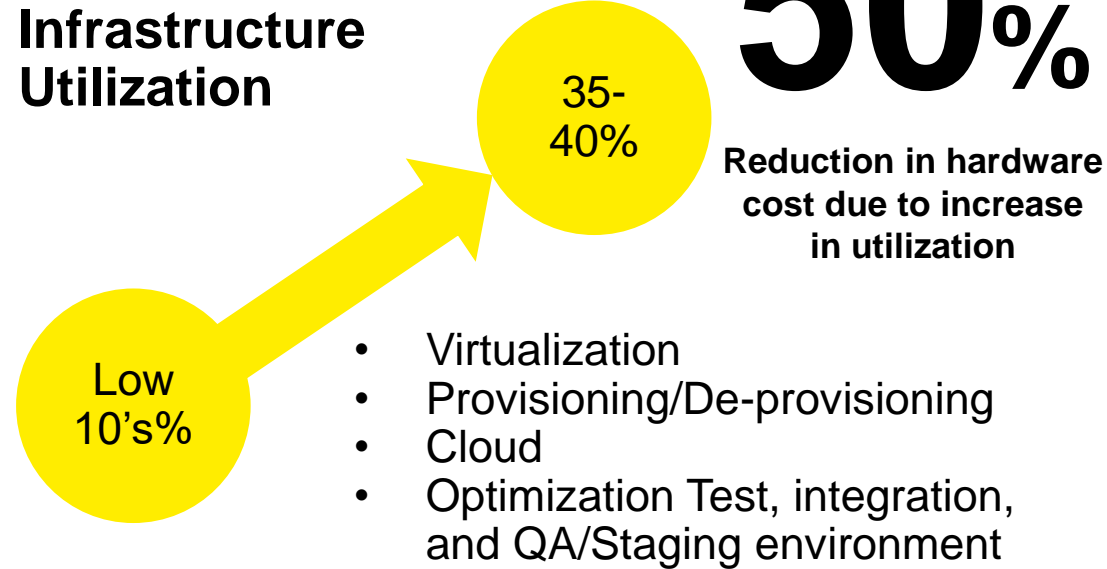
Infrastructure Utilization

35-40%

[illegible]%

Reduction in hardware cost due to increase in utilization

Low 10's%

- Virtualization
- Provisioning/De-provisioning
- Cloud
- Optimization Test, integration, and QA/Staging environment